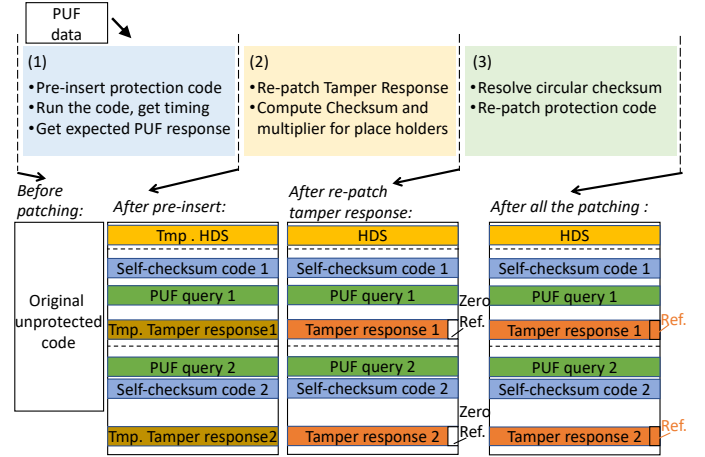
PUF data

(1)
•Pre-insert protection code
•Run the code, get timing
•Get expected PUF response

(2)
•Re-patch Tamper Response
•Compute Checksum and multiplier for place holders

(3)
•Resolve circular checksum
•Re-patch protection code

Before patching:

Original unprotected code

After pre-insert:

Tmp . HDS
Self-checksum code 1
PUF query 1
Tmp. Tamper response1
PUF query 2
Self-checksum code 2
Tmp. Tamper response2

After re-patch tamper response:

HDS
Self-checksum code 1
PUF query 1
Tamper response 1
Zero Ref.
PUF query 2
Self-checksum code 2
Tamper response 2
Zero Ref.

After all the patching :

HDS
Self-checksum code 1
PUF query 1
Tamper response 1
Ref.
PUF query 2
Self-checksum code 2
Tamper response 2
Ref.